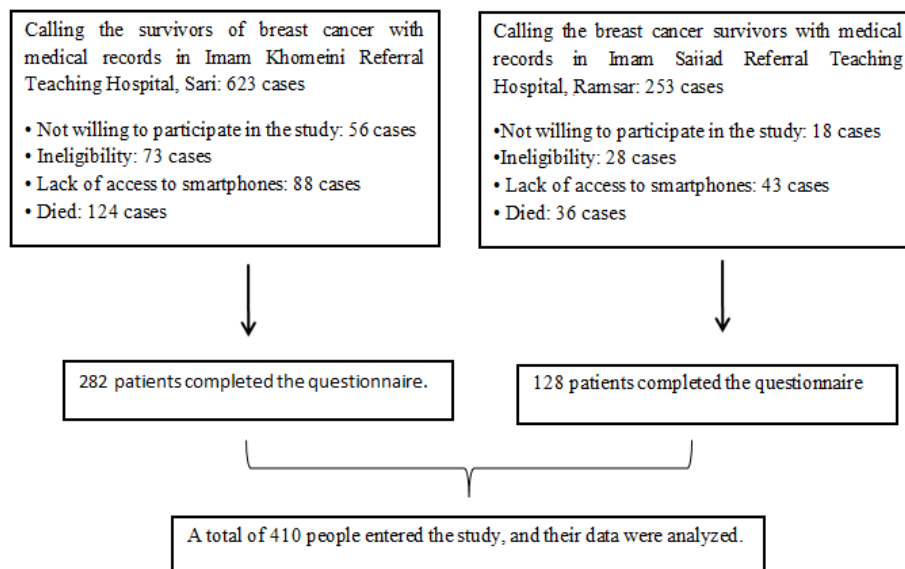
Calling the survivors of breast cancer with medical records in Imam Khomeini Referral Teaching Hospital, Sari: 623 cases

• Not willing to participate in the study: 56 cases
• Ineligibility: 73 cases
• Lack of access to smartphones: 88 cases
• Died: 124 cases

Calling the breast cancer survivors with medical records in Imam Sajjad Referral Teaching Hospital, Ramsar: 253 cases

•Not willing to participate in the study: 18 cases
•Ineligibility: 28 cases
• Lack of access to smartphones: 43 cases
• Died: 36 cases

282 patients completed the questionnaire.

128 patients completed the questionnaire

A total of 410 people entered the study, and their data were analyzed.